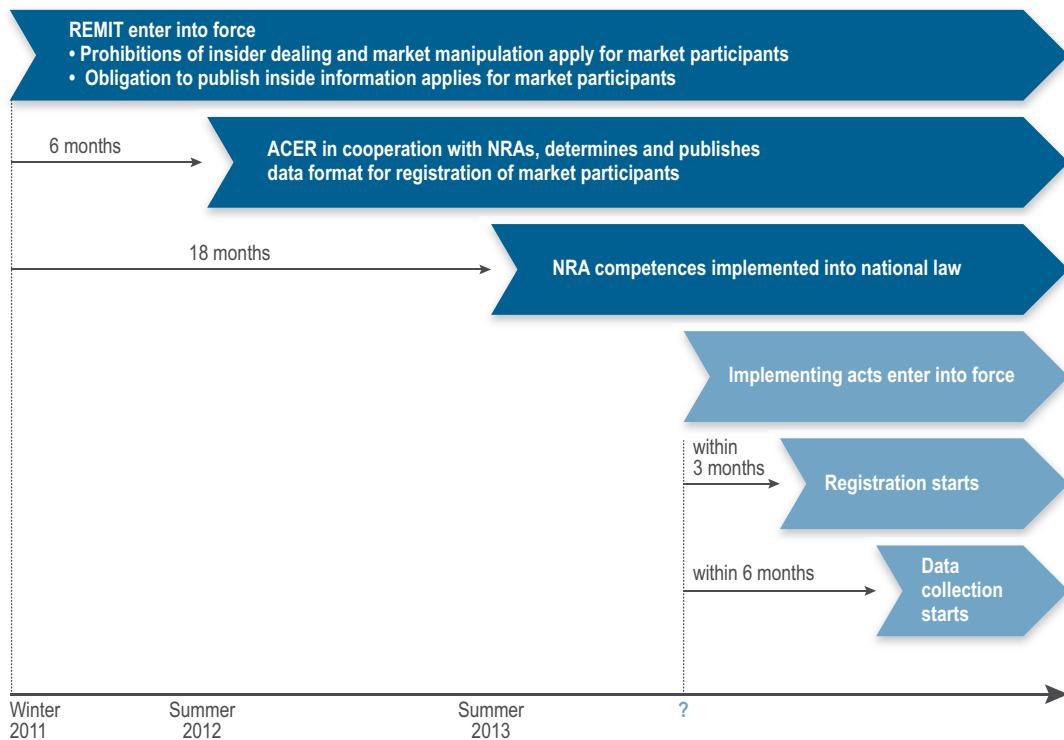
REMIT enter into force
• Prohibitions of insider dealing and market manipulation apply for market participants
• Obligation to publish inside information applies for market participants

6 months

ACER in cooperation with NRAs, determines and publishes data format for registration of market participants

18 months

NRA competences implemented into national law

Implementing acts enter into force

within 3 months

Registration starts

within 6 months

Data collection starts

Winter 2011

Summer 2012

Summer 2013

?